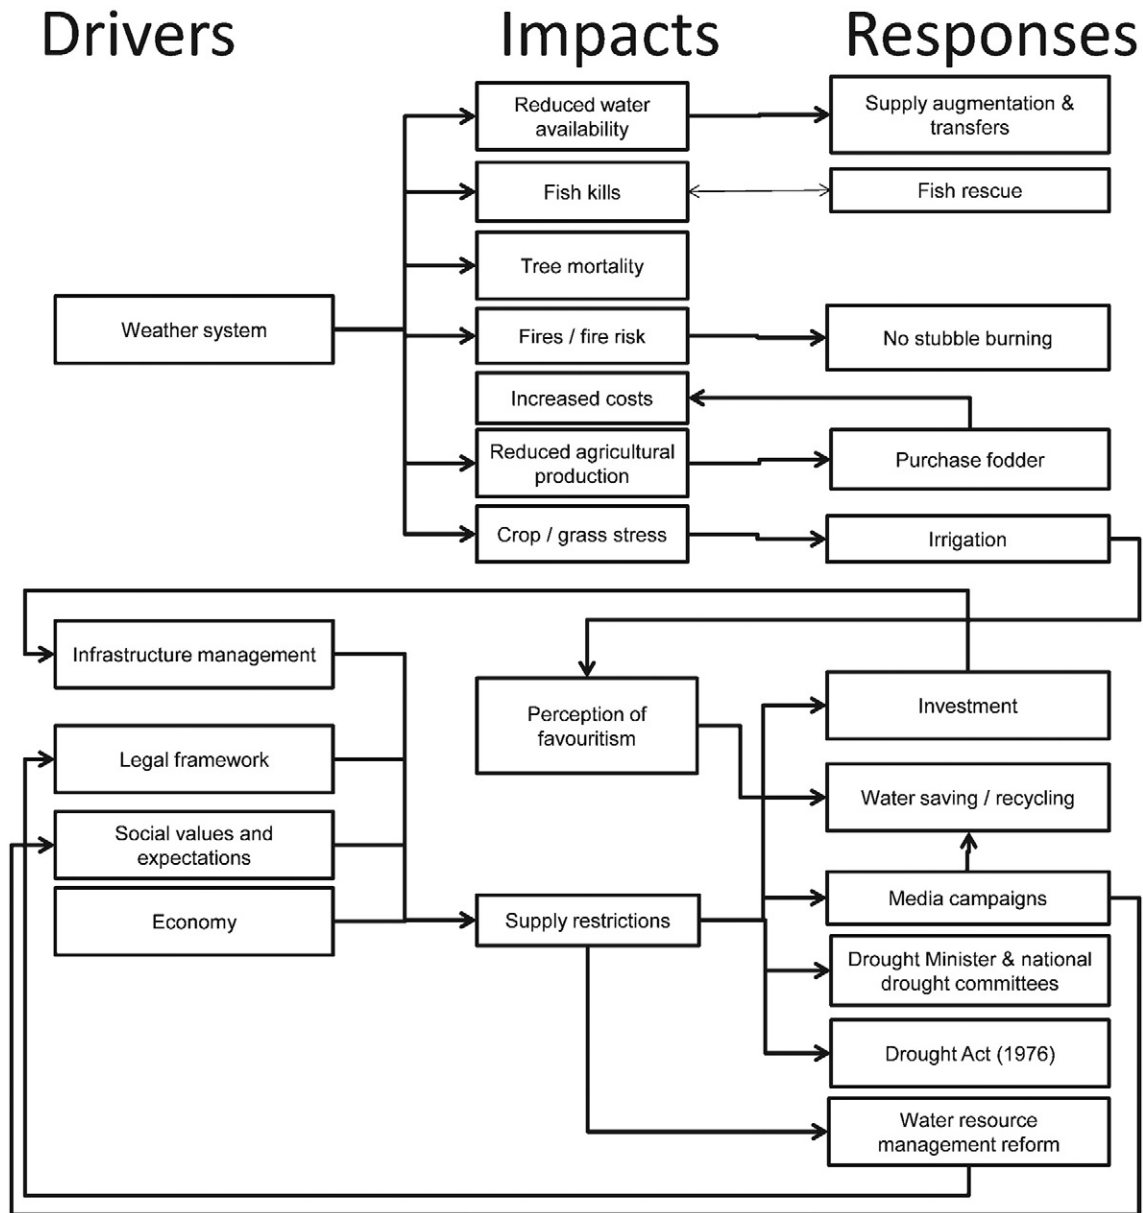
Drivers

Impacts

Responses

Reduced water availability

Supply augmentation & transfers

Fish kills

Fish rescue

Tree mortality

Weather system

Fires / fire risk

No stubble burning

Increased costs

Reduced agricultural production

Purchase fodder

Crop / grass stress

Irrigation

Infrastructure management

Perception of favouritism

Investment

Legal framework

Water saving / recycling

Social values and expectations

Media campaigns

Economy

Supply restrictions

Drought Minister & national drought committees

Drought Act (1976)

Water resource management reform